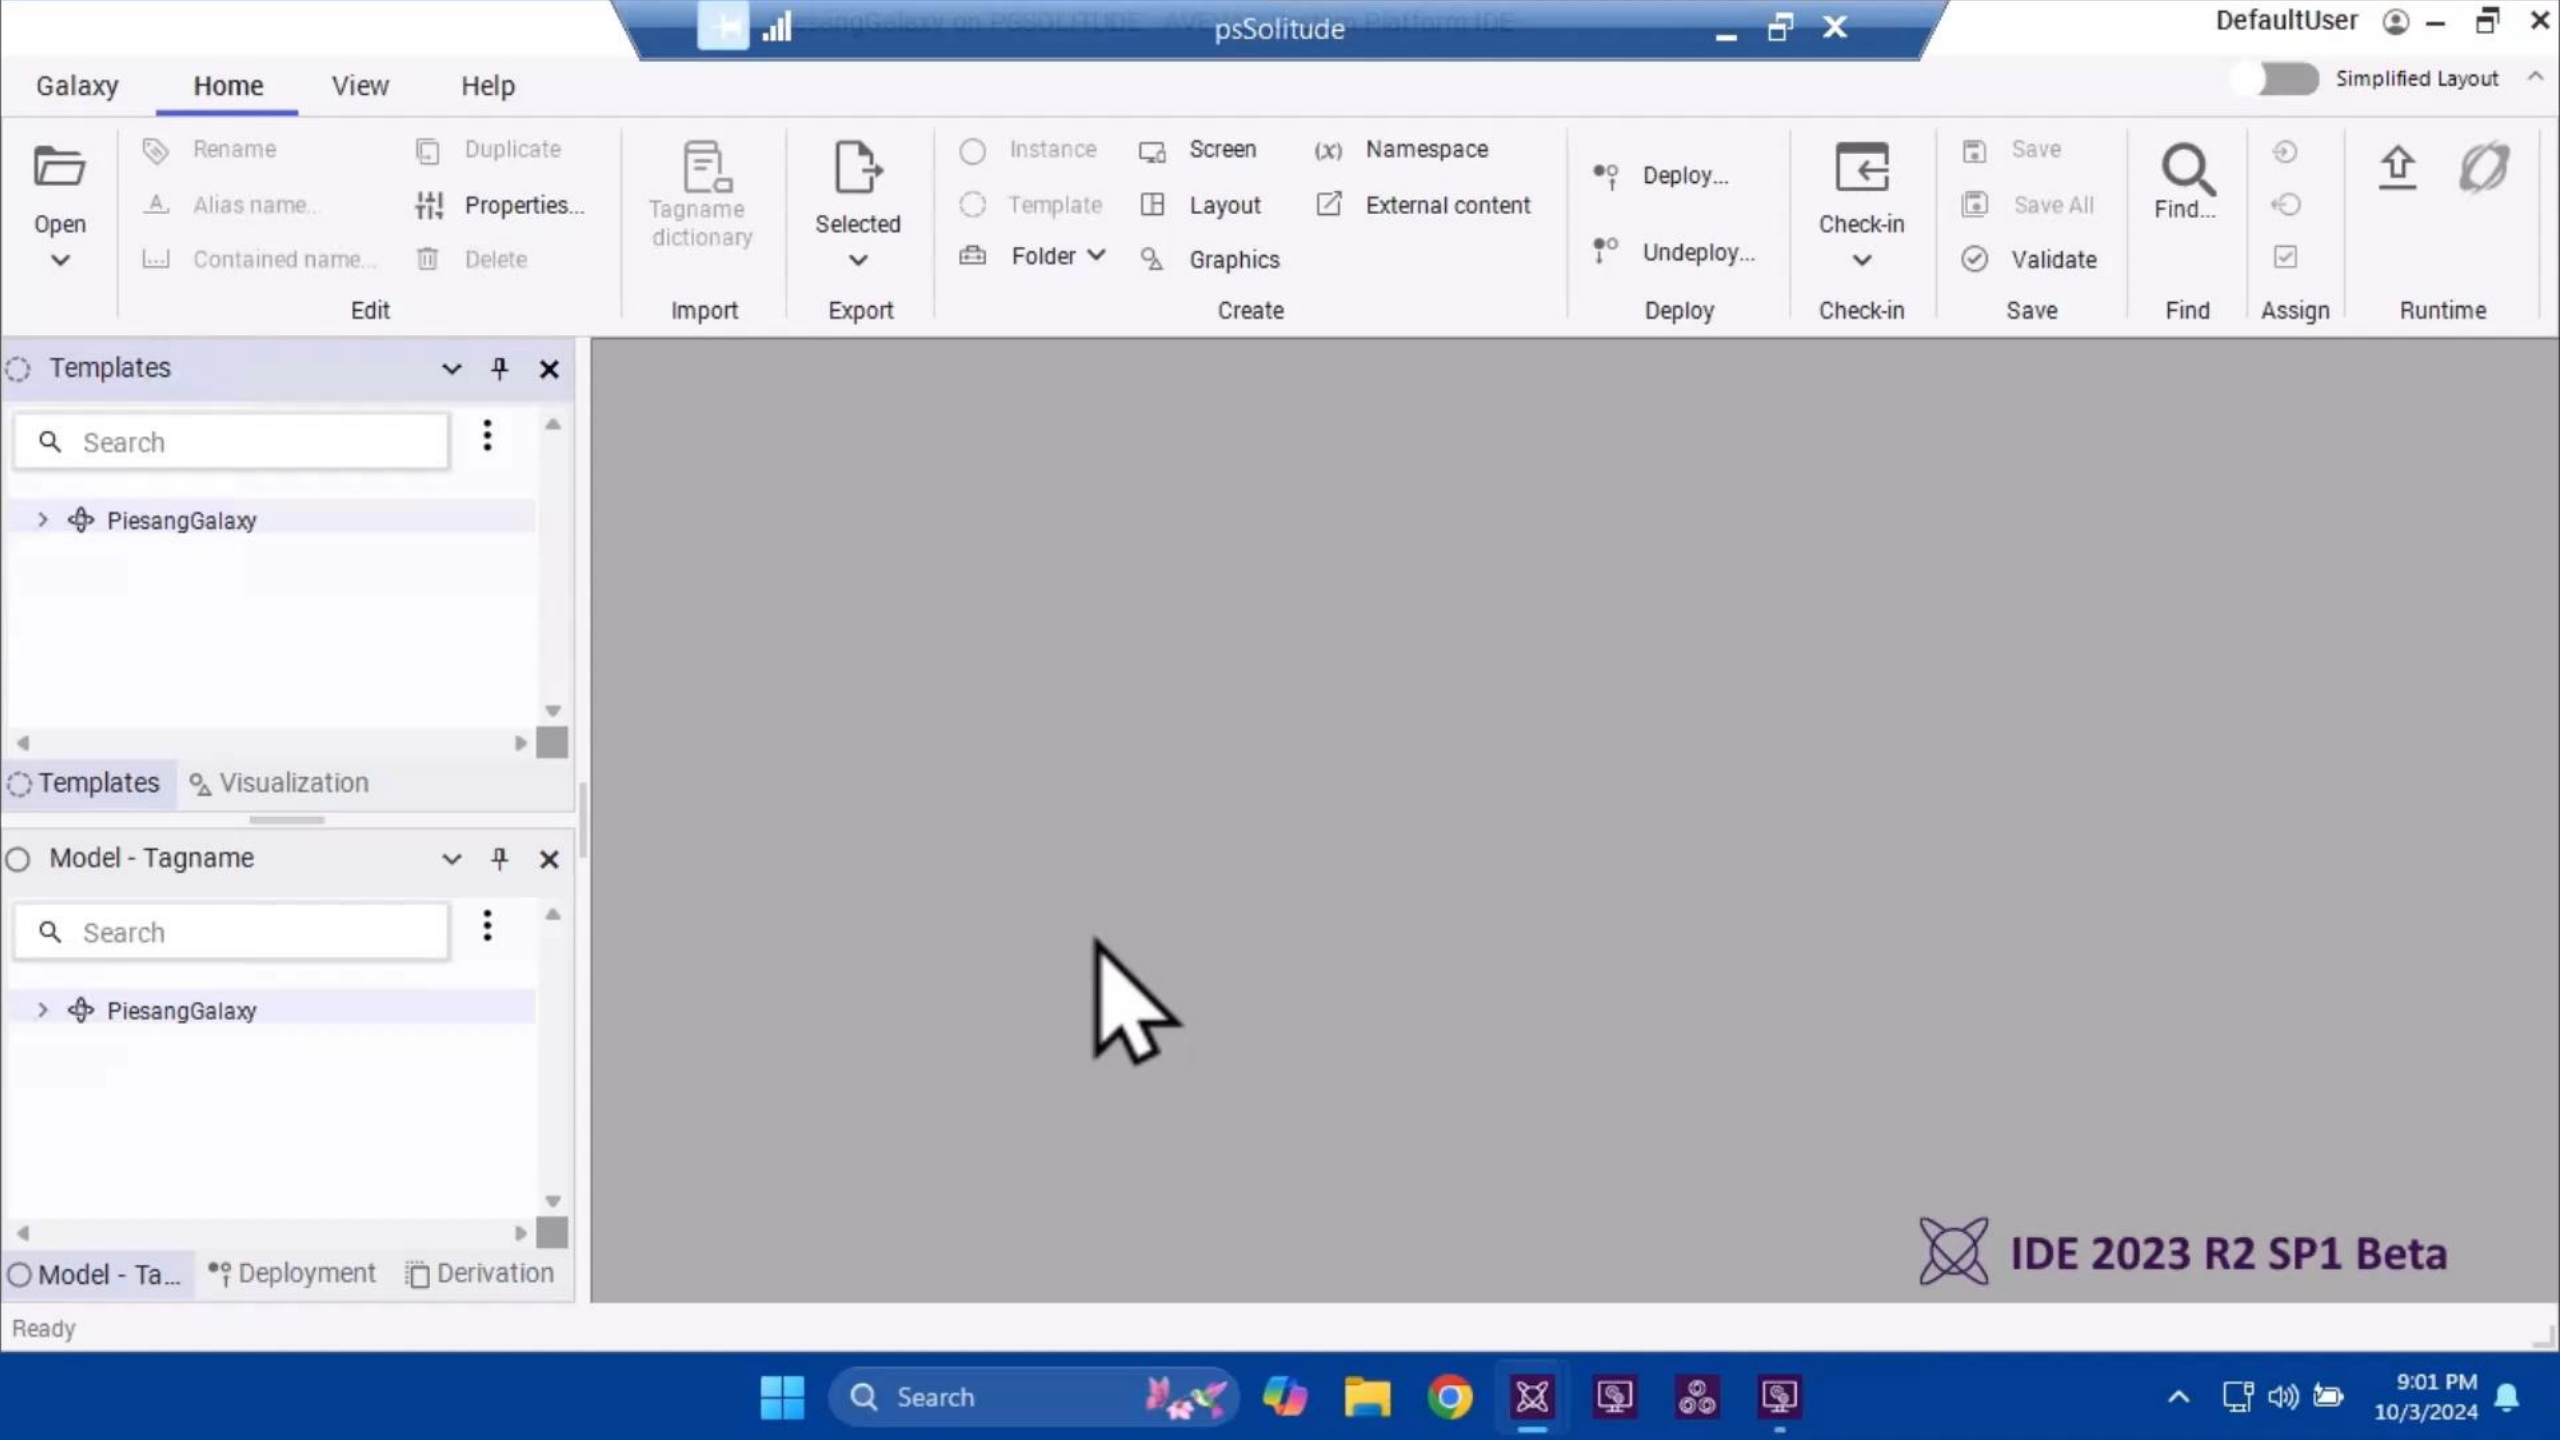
psSolitude

DefaultUser

Galaxy Home View Help

Simplified Layout

Open

Rename
Alias name...
Contained name...

Duplicate
Properties...
Delete

Edit

Tagname dictionary

Import

Selected

Export

Instance
Template
Folder

Screen
Layout
Graphics

Namespace
External content

Create

Deploy...
Undeploy...

Deploy

Check-in

Check-in

Save
Save All
Validate

Save

Find...

Find

Assign

Runtime

Templates

Search

PiesangGalaxy

Templates Visualization

Model - Tagname

Search

PiesangGalaxy

Model - Ta... Deployment Derivation

IDE 2023 R2 SP1 Beta

Ready

Search

9:01 PM
10/3/2024